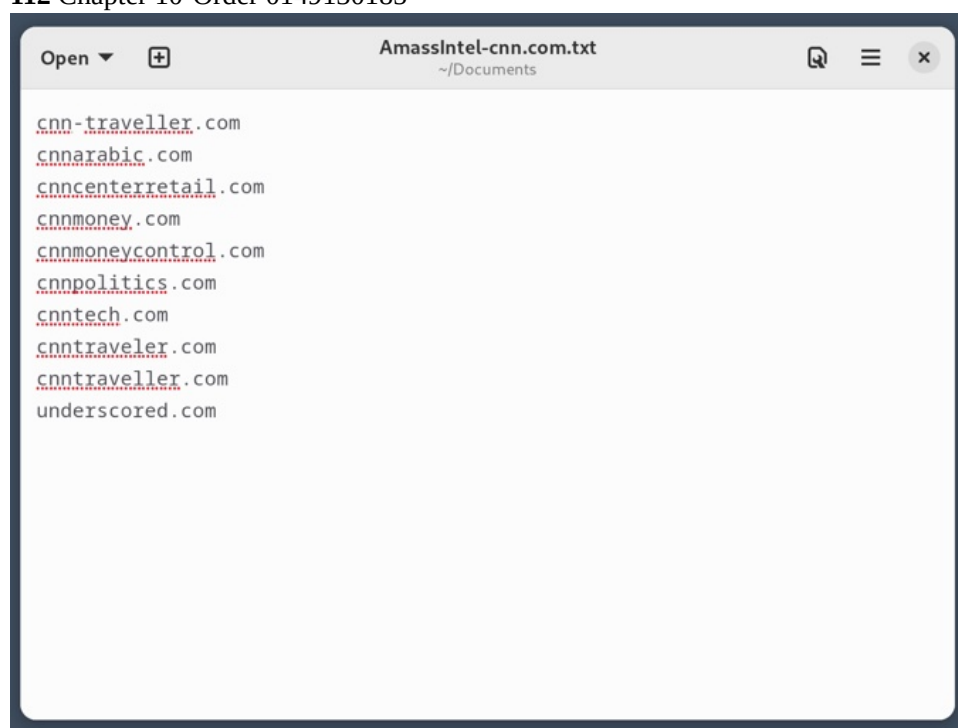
112 Chapter 10 Order 0143130185

Open ▾

AmassIntel-cnn.com.txt
~/Documents

cnn-traveller.com
cnnarabic.com
cnncenterretail.com
cnnmoney.com
cnnmoneycontrol.com
cnnpolitics.com
cnntech.com
cnntraveler.com
cnntraveller.com
underscored.com